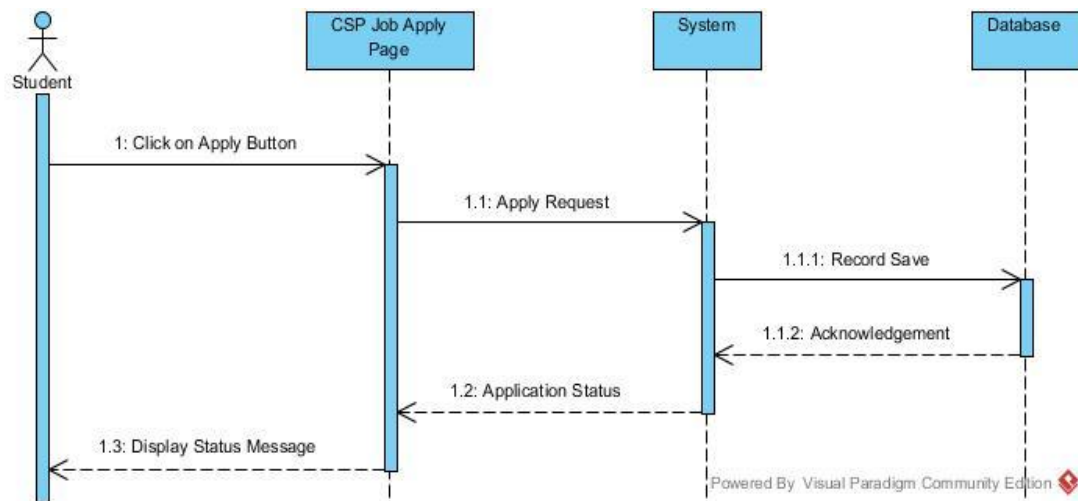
Student

CSP Job Apply Page

System

Database

1: Click on Apply Button

1.1: Apply Request

1.1.1: Record Save

1.1.2: Acknowledgement

1.2: Application Status

1.3: Display Status Message

Powered By Visual Paradigm Community Edition